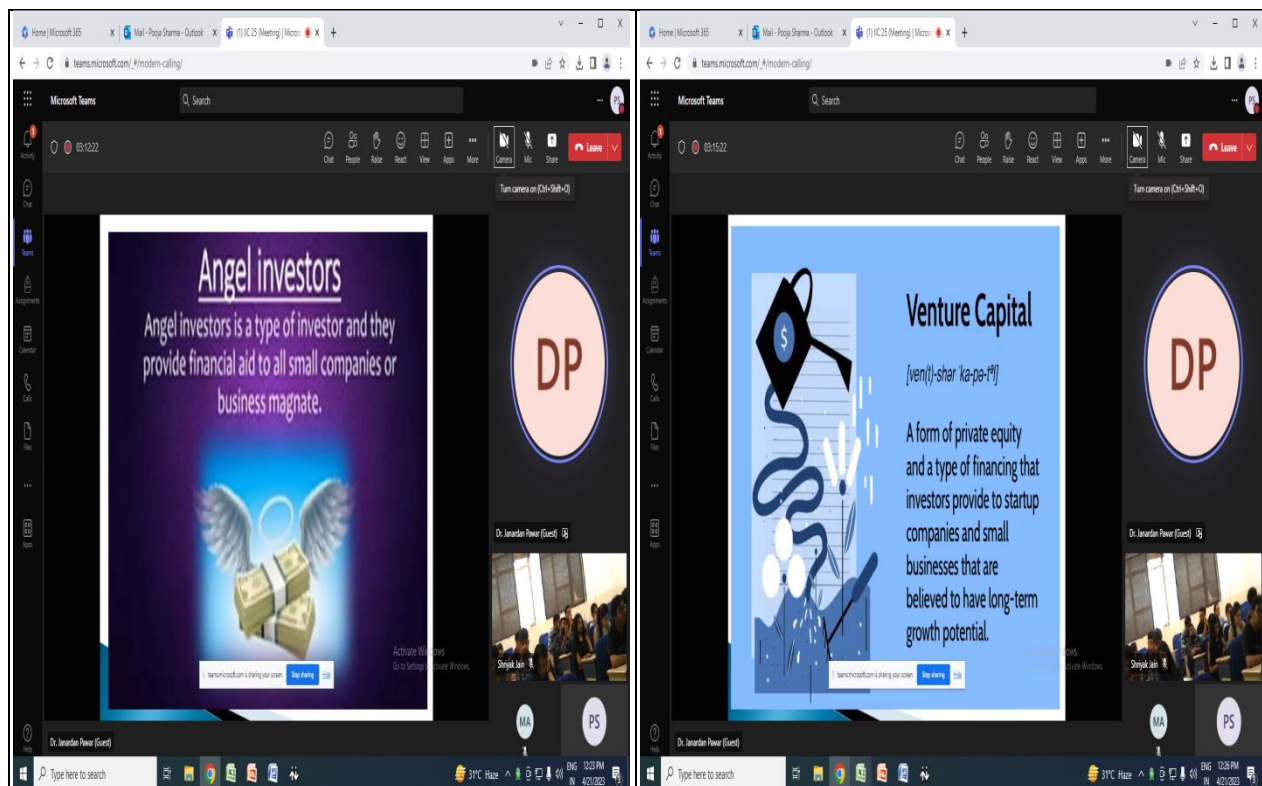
Home | Microsoft 365
Mail - Pooja Sharma - Outlook
(1) IIC 2.5 (Meeting) | Micro
teams.microsoft.com/_#/modern-calling/
Microsoft Teams
Search
PS
Activity
Chat
Teams
Assignments
Calendar
Calls
Files
...
Apps
Help
03:12:22
Chat
People
Raise
React
View
Apps
More
Camera
Mic
Share
Leave
Turn camera on (Ctrl+Shift+O)

Angel investors
Angel investors is a type of investor and they provide financial aid to all small companies or business magnate.

teams.microsoft.com is sharing your screen.
Stop sharing
Hide
Activate Windows
Go to Settings to activate Windows.
DP
Dr. Janardan Pawar (Guest)
Shreyak Jain
MA
PS
Dr. Janardan Pawar (Guest)
Type here to search
31°C Haze
ENG IN
12:23 PM
4/21/2023

Home | Microsoft 365
Mail - Pooja Sharma - Outlook
(1) IIC 2.5 (Meeting) | Micro
teams.microsoft.com/_#/modern-calling/
Microsoft Teams
Search
03:15:22
Chat
People
Raise
React
View
Apps
More
Camera
Mic
Share
Leave
Turn camera on (Ctrl+Shift+O)

$
Venture Capital
[ven(t)-shər 'ka-pə-tᵊl]
A form of private equity and a type of financing that investors provide to startup companies and small businesses that are believed to have long-term growth potential.

teams.microsoft.com is sharing your screen.
Stop sharing
Hide
Activate Windows
Go to Settings to activate Windows.
DP
Dr. Janardan Pawar (Guest)
Shreyak Jain
MA
PS
Dr. Janardan Pawar (Guest)
Type here to search
31°C Haze
ENG IN
12:26 PM
4/21/2023